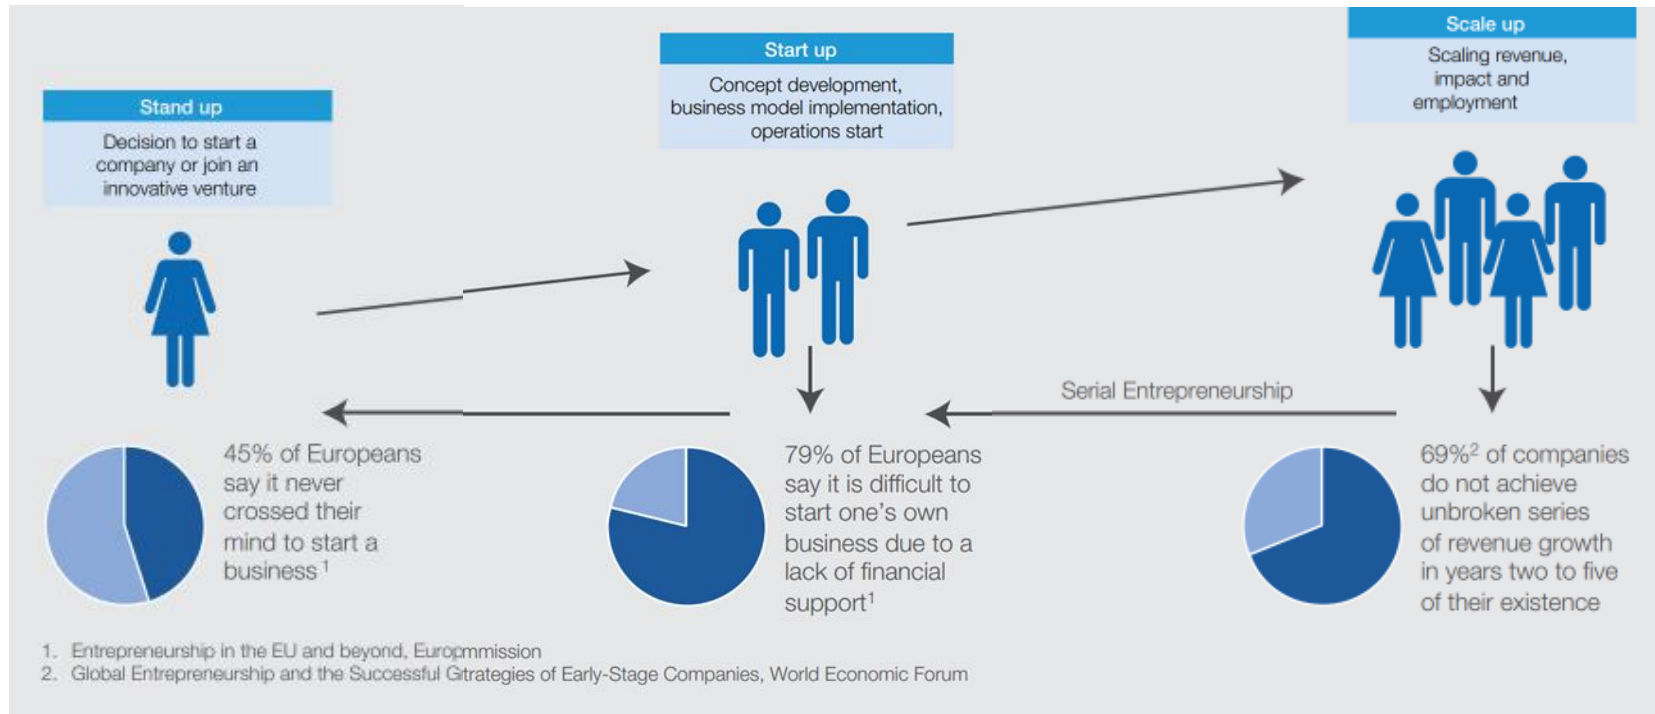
Stand up

Decision to start a company or join an innovative venture

Start up

Concept development, business model implementation, operations start

Scale up

Scaling revenue, impact and employment

Serial Entrepreneurship

45% of Europeans say it never crossed their mind to start a business $^1$

79% of Europeans say it is difficult to start one's own business due to a lack of financial support$^1$

69%$^2$ of companies do not achieve unbroken series of revenue growth in years two to five of their existence

1. Entrepreneurship in the EU and beyond, Europmmission
2. Global Entrepreneurship and the Successful Gitrategies of Early-Stage Companies, World Economic Forum